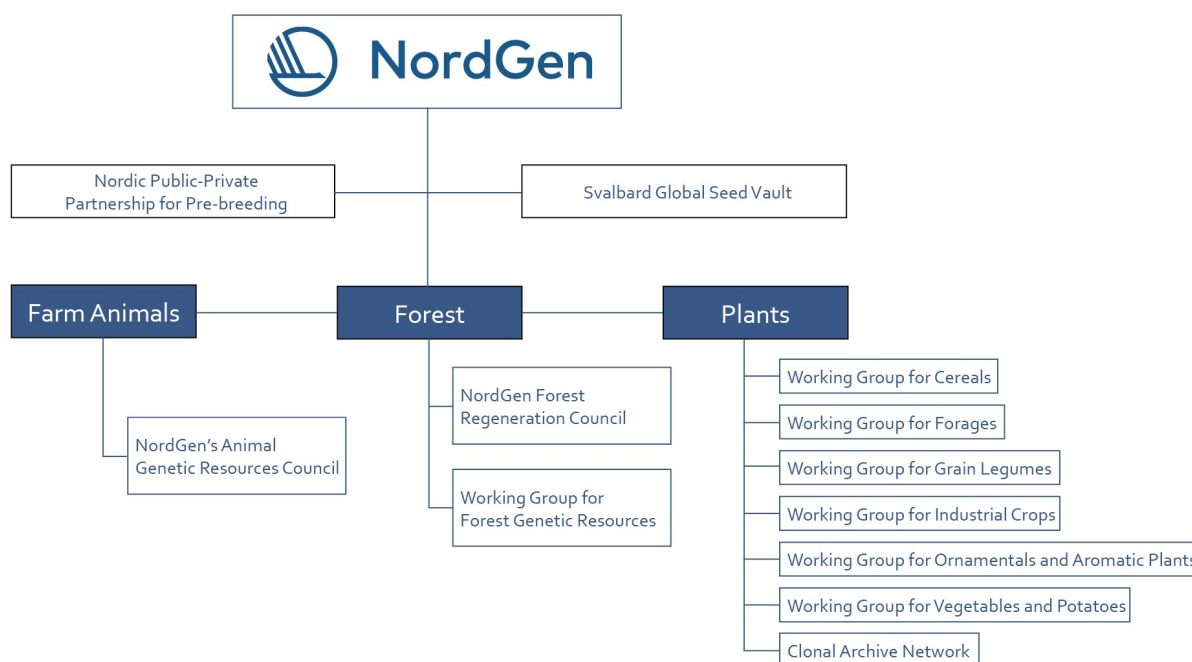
NordGen

Nordic Public-Private Partnership for Pre-breeding

Svalbard Global Seed Vault

Farm Animals

Forest

Plants

NordGen's Animal Genetic Resources Council

NordGen Forest Regeneration Council

Working Group for Forest Genetic Resources

Working Group for Cereals

Working Group for Forages

Working Group for Grain Legumes

Working Group for Industrial Crops

Working Group for Ornamentals and Aromatic Plants

Working Group for Vegetables and Potatoes

Clonal Archive Network